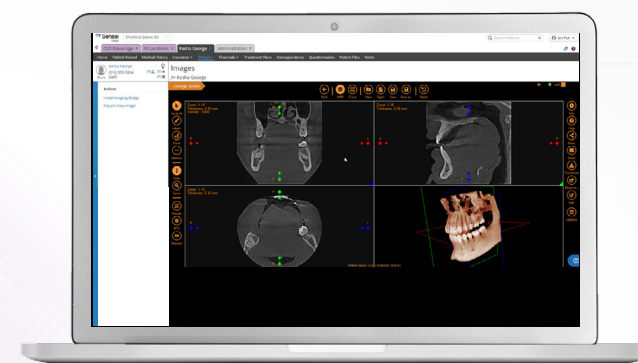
Sensei

Roshu George

Administration

Home Patient Record Medical History Insurance Financials Treatment Plans Correspondence Questionnaires Patient Files Notes

Images

Redha George

Actions

Install Imaging Bridge

Acquire New Image

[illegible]